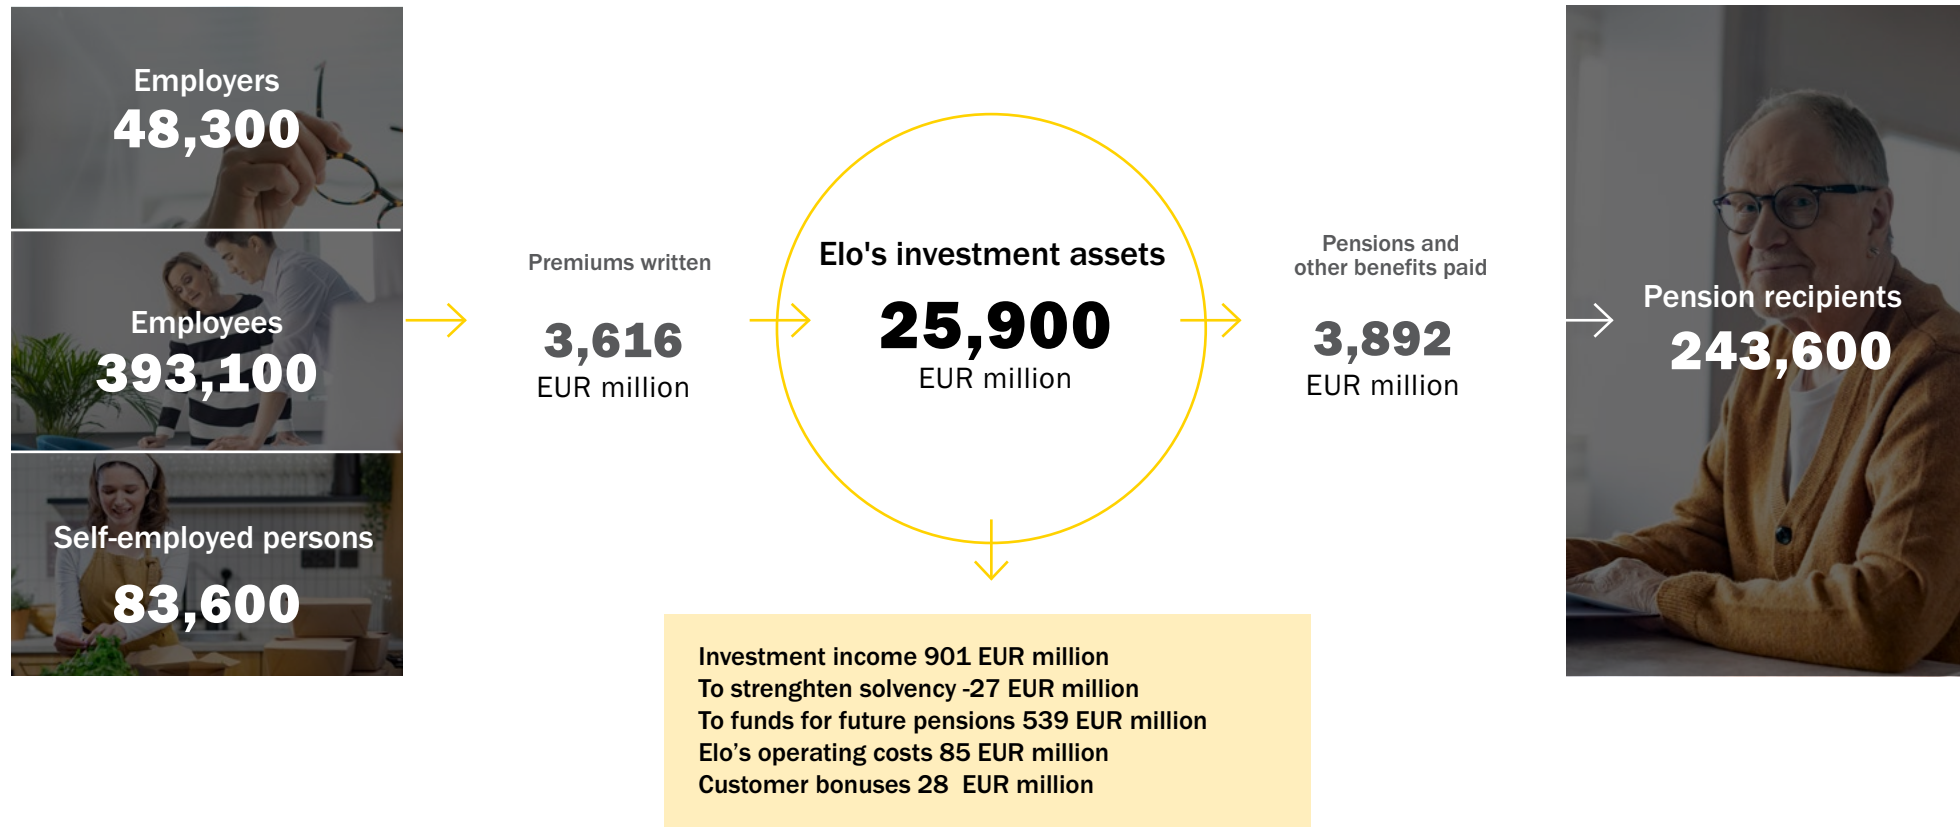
Employers
48,300

Employees
393,100

Self-employed persons
83,600

Premiums written
3,616
EUR million

Elo's investment assets
25,900
EUR million

Pensions and other benefits paid
3,892
EUR million

Pension recipients
243,600

Investment income 901 EUR million
To strenghten solvency -27 EUR million
To funds for future pensions 539 EUR million
Elo’s operating costs 85 EUR million
Customer bonuses 28 EUR million